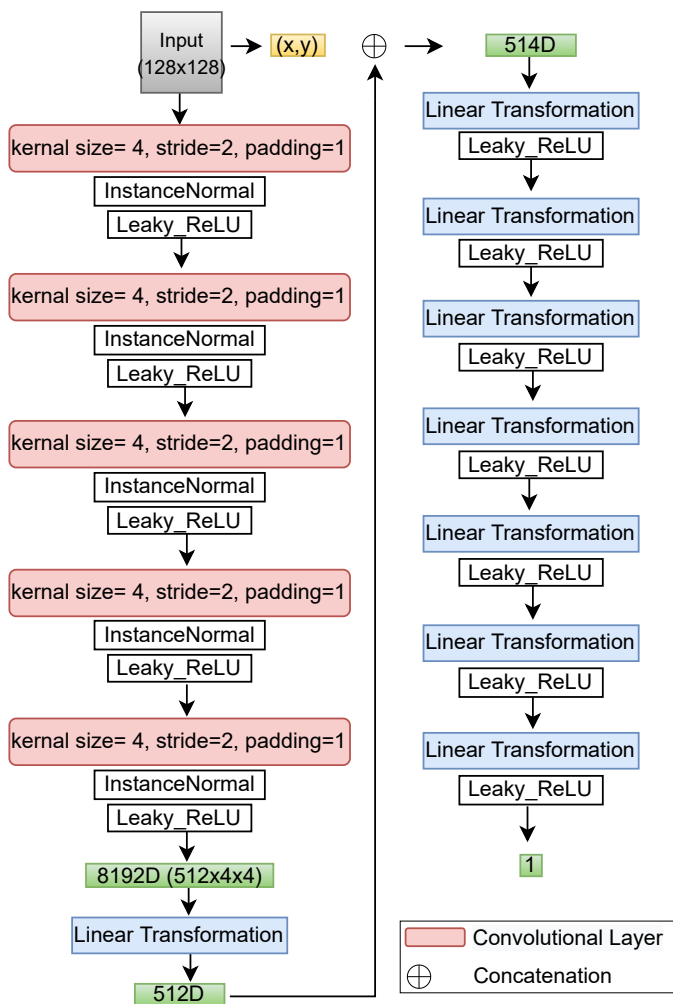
Input (128x128)

(x,y)

$\oplus$

514D

kernal size= 4, stride=2, padding=1
InstanceNormal
Leaky_ReLU

kernal size= 4, stride=2, padding=1
InstanceNormal
Leaky_ReLU

kernal size= 4, stride=2, padding=1
InstanceNormal
Leaky_ReLU

kernal size= 4, stride=2, padding=1
InstanceNormal
Leaky_ReLU

kernal size= 4, stride=2, padding=1
InstanceNormal
Leaky_ReLU

8192D (512x4x4)

Linear Transformation

512D

Linear Transformation
Leaky_ReLU
Linear Transformation
Leaky_ReLU
Linear Transformation
Leaky_ReLU
Linear Transformation
Leaky_ReLU
Linear Transformation
Leaky_ReLU
Linear Transformation
Leaky_ReLU
Linear Transformation
Leaky_ReLU

1

Convolutional Layer
$\oplus$ Concatenation